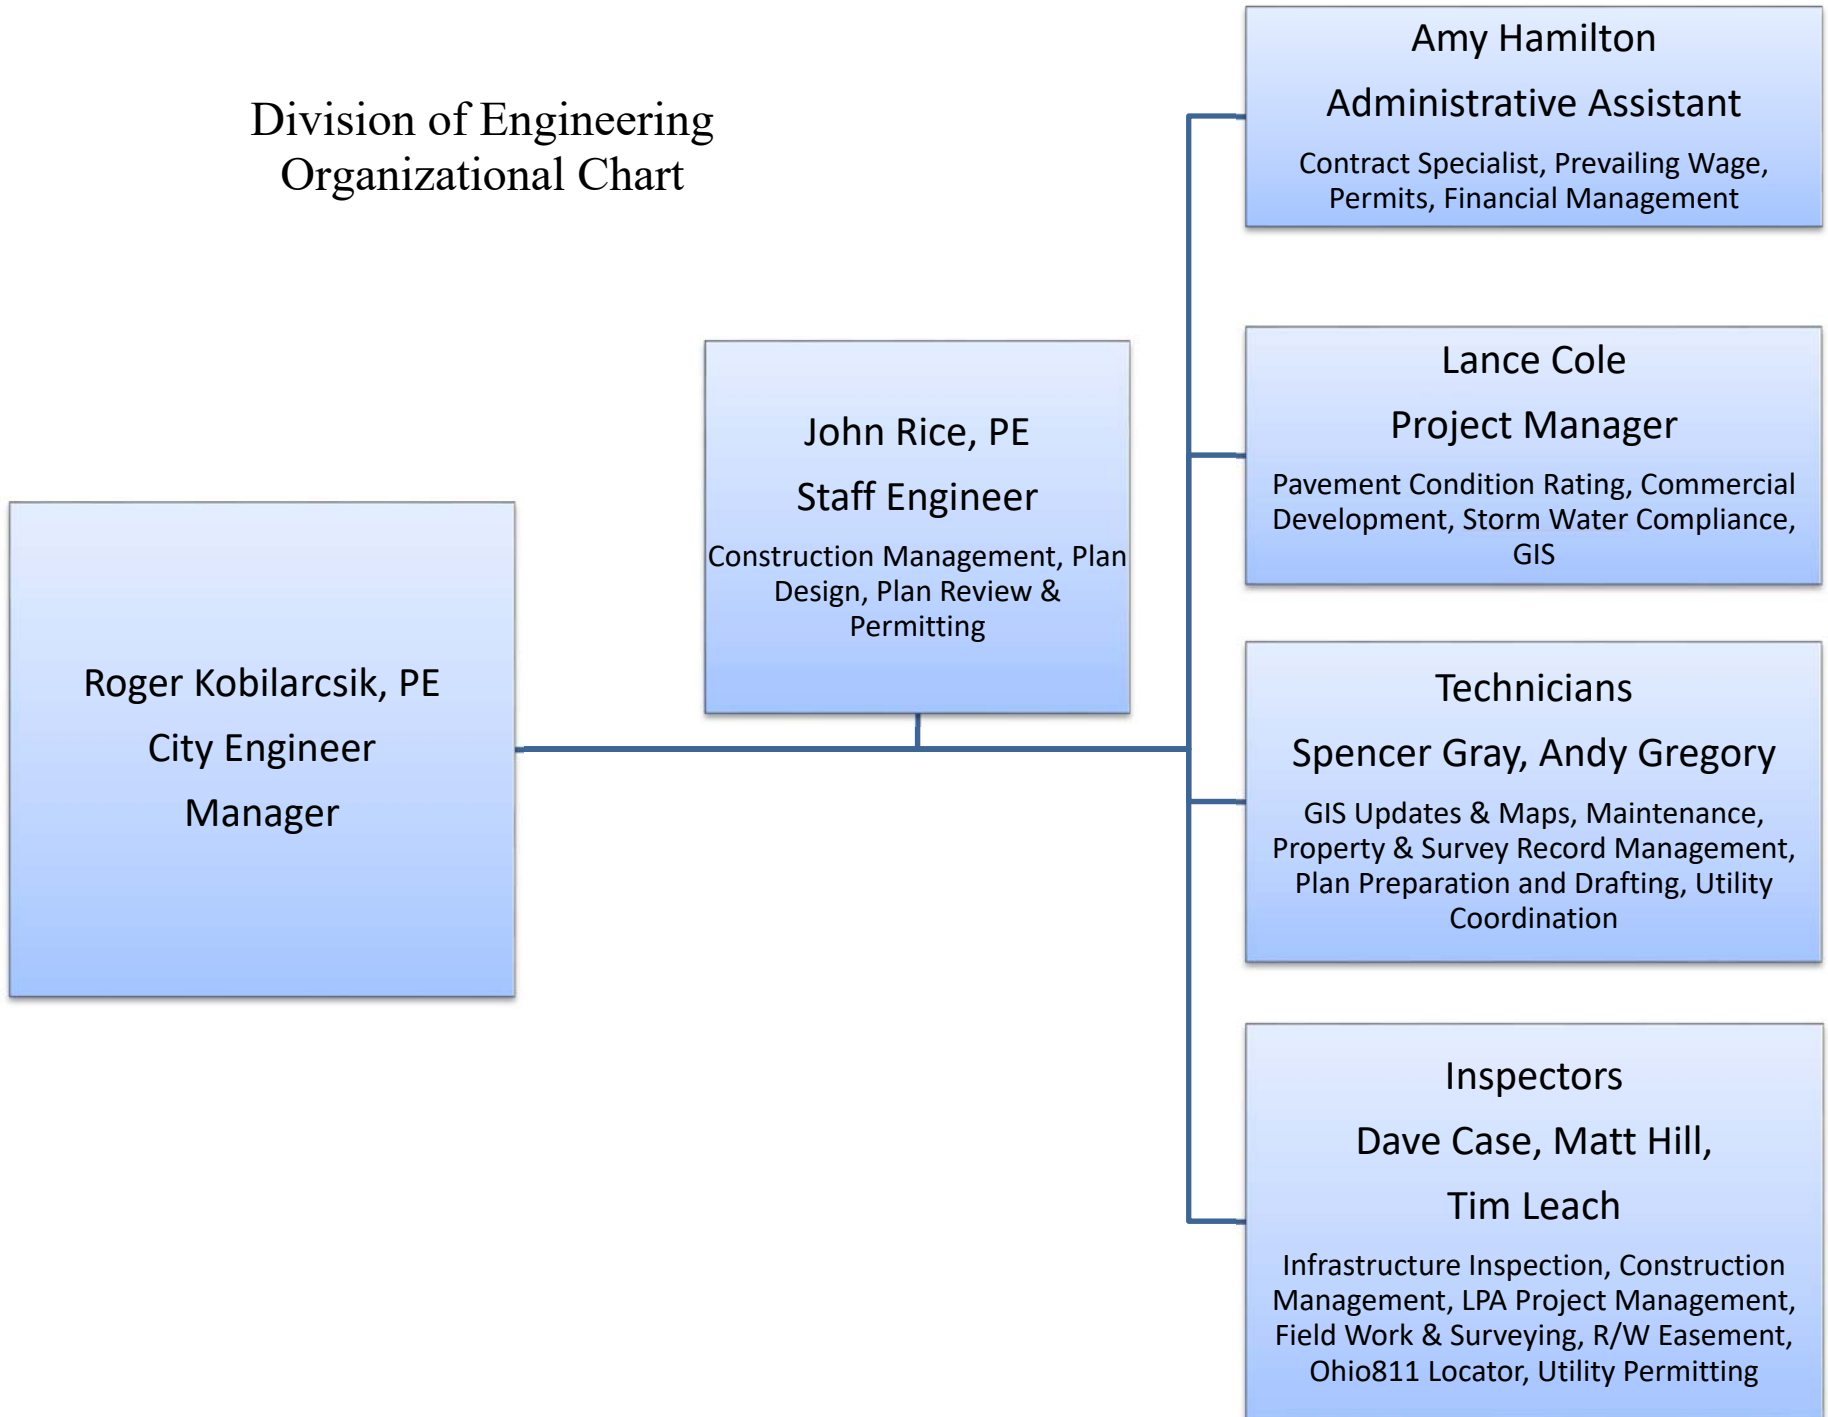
Division of Engineering
Organizational Chart

Roger Kobilarcsik, PE
City Engineer
Manager

John Rice, PE
Staff Engineer
Construction Management, Plan Design, Plan Review & Permitting

Amy Hamilton
Administrative Assistant
Contract Specialist, Prevailing Wage, Permits, Financial Management

Lance Cole
Project Manager
Pavement Condition Rating, Commercial Development, Storm Water Compliance, GIS

Technicians
Spencer Gray, Andy Gregory
GIS Updates & Maps, Maintenance, Property & Survey Record Management, Plan Preparation and Drafting, Utility Coordination

Inspectors
Dave Case, Matt Hill,
Tim Leach
Infrastructure Inspection, Construction Management, LPA Project Management, Field Work & Surveying, R/W Easement, Ohio811 Locator, Utility Permitting